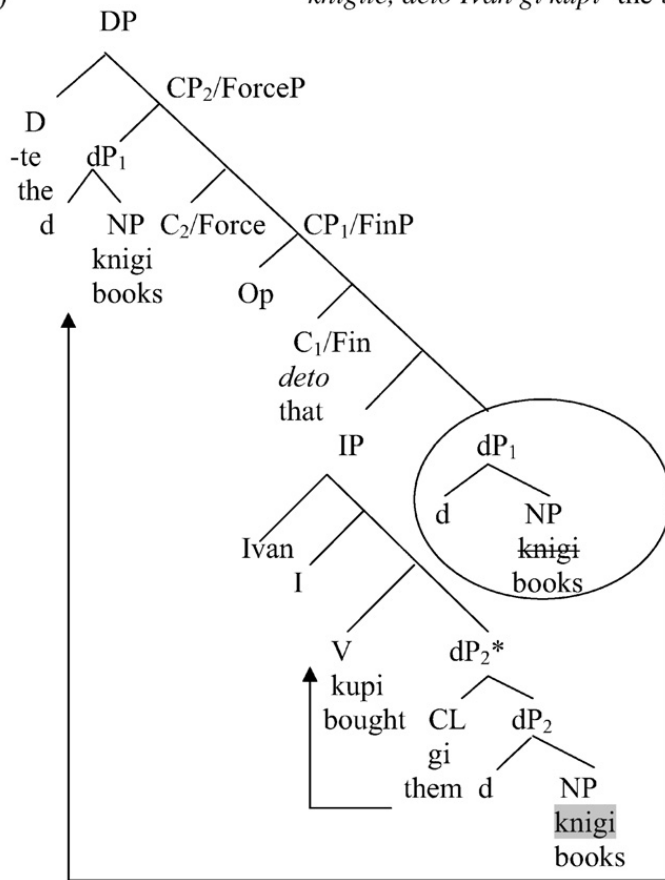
knigite, deto Ivan gi kupi' the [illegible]

DP

D
-te
the

$CP_2$/ForceP

$dP_1$

d

NP
knigi
books

$C_2$/Force

$CP_1$/FinP

Op

$C_1$/Fin
deto
that

IP

$dP_1$

d

NP
~~knigi~~
books

Ivan

I

V
kupi
bought

$dP_2$*

CL
gi
them

$dP_2$

d

NP
knigi
books